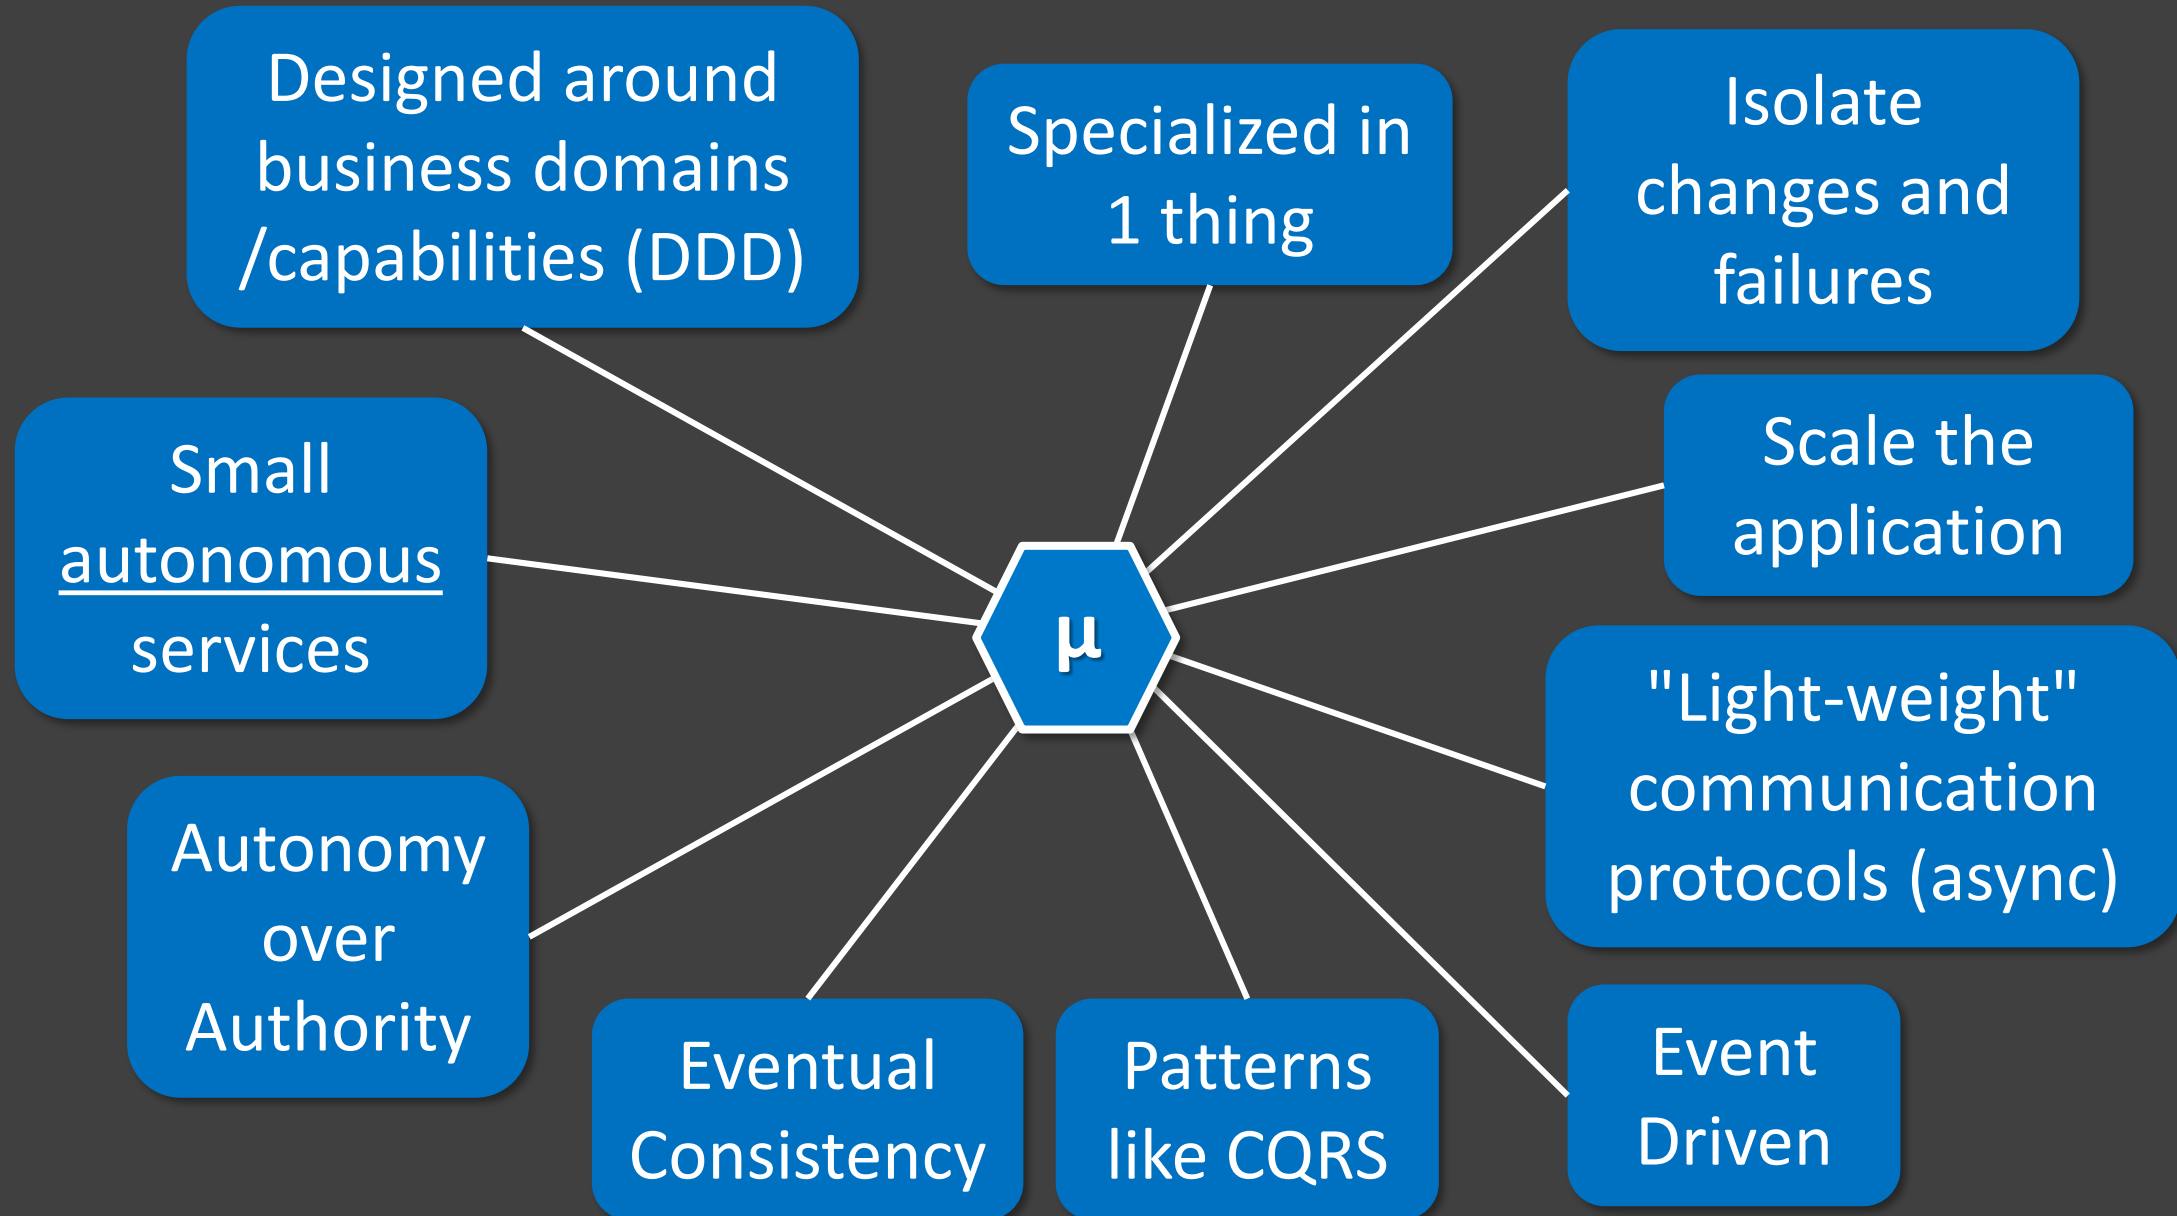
Designed around business domains /capabilities (DDD)

Specialized in 1 thing

Isolate changes and failures

Small autonomous services

Scale the application

μ

"Light-weight" communication protocols (async)

Autonomy over Authority

Eventual Consistency

Patterns like CQRS

Event Driven